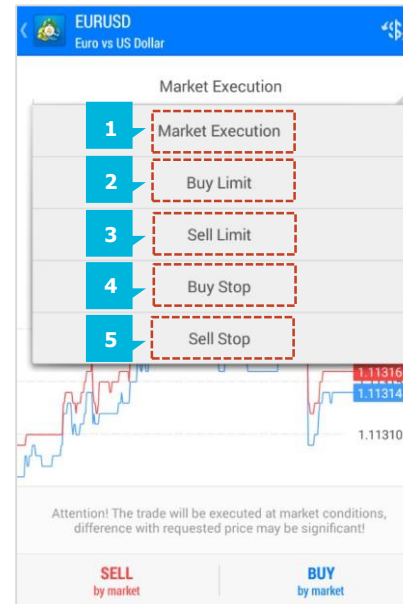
EURUSD
Euro vs US Dollar

Market Execution

1 Market Execution
2 Buy Limit
3 Sell Limit
4 Buy Stop
5 Sell Stop

1.11316
1.11314
1.11310

Attention! The trade will be executed at market conditions, difference with requested price may be significant!

SELL
by market

BUY
by market